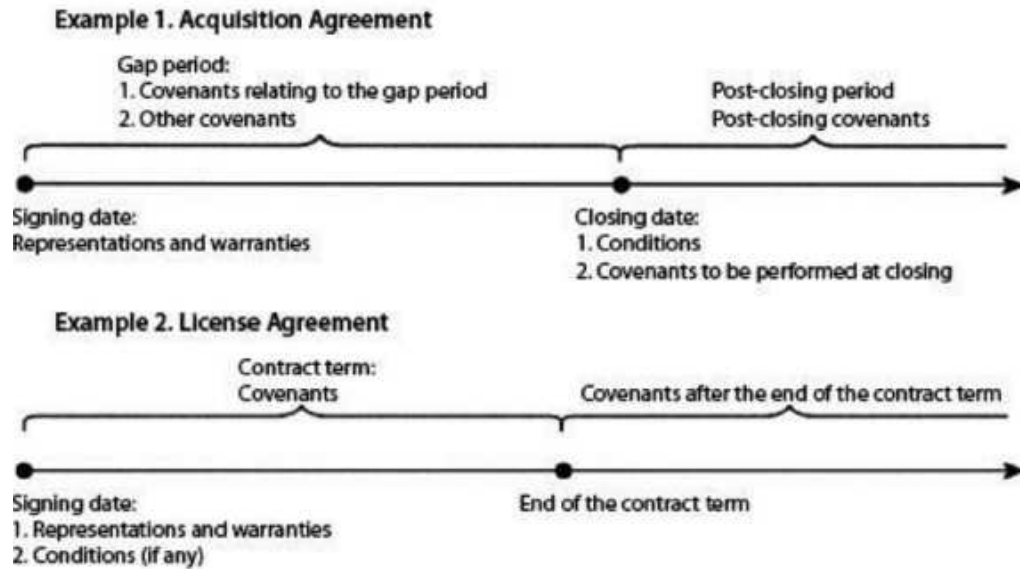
Example 1. Acquisition Agreement

Gap period:
1. Covenants relating to the gap period
2. Other covenants

Post-closing period
Post-closing covenants

Signing date:
Representations and warranties

Closing date:
1. Conditions
2. Covenants to be performed at closing

Example 2. License Agreement

Contract term:
Covenants

Covenants after the end of the contract term

Signing date:
1. Representations and warranties
2. Conditions (if any)

End of the contract term